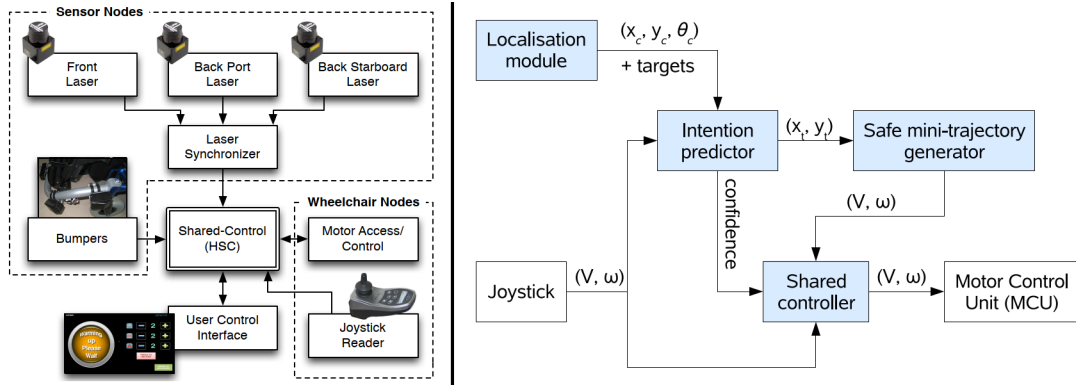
Sensor Nodes

Front Laser

Back Port Laser

Back Starboard Laser

Laser Synchronizer

Wheelchair Nodes

Bumpers

Shared-Control (HSC)

Motor Access/ Control

User Control Interface

Joystick Reader

Warming up Please Wait

Localisation module

$(x_c, y_c, \theta_c)$

+ targets

Intention predictor

$(x_t, y_t)$

Safe mini-trajectory generator

confidence

(V, ω)

Joystick

(V, ω)

Shared controller

(V, ω)

Motor Control Unit (MCU)